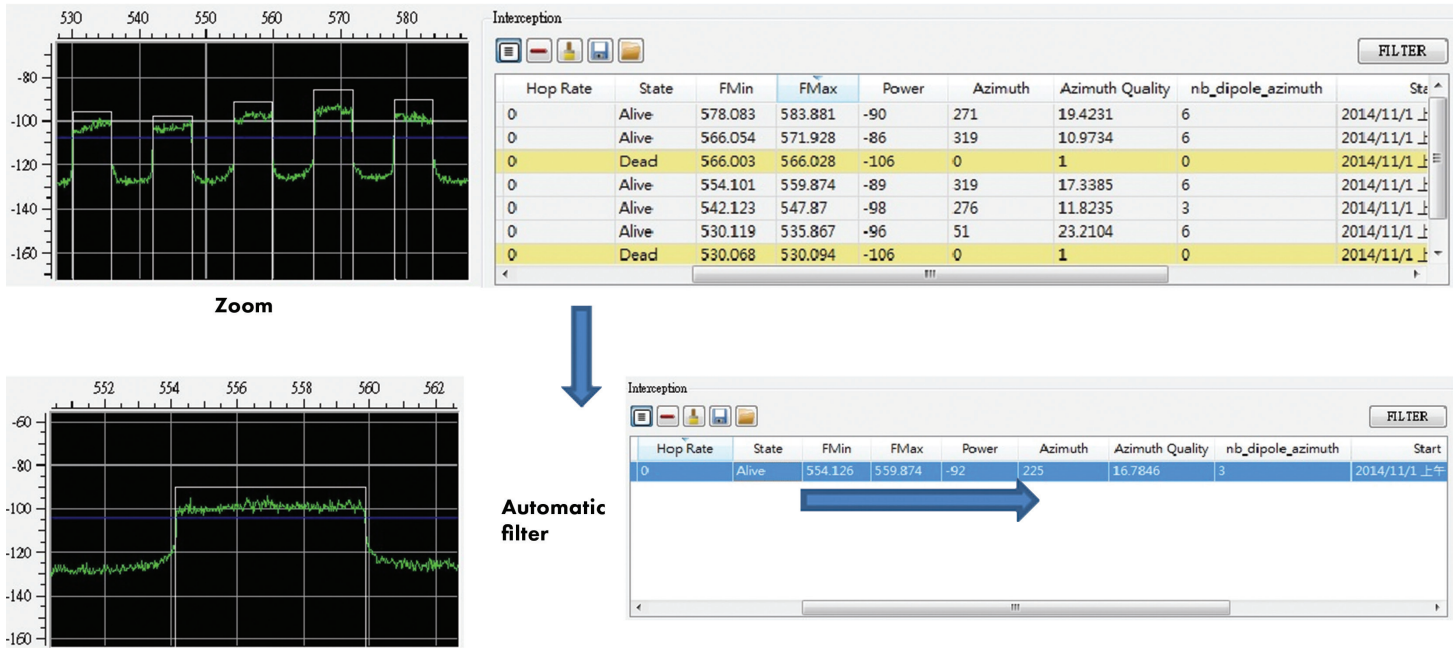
530 540 550 560 570 580

-80
-100
-120
-140
-160

Zoom

Interception

FILTER

| Hop Rate | State | FMin | FMax | Power | Azimuth | Azimuth Quality | nb_dipole_azimuth | Sta |
|---|---|---|---|---|---|---|---|---|
| 0 | Alive | 578.083 | 583.881 | -90 | 271 | 19.4231 | 6 | 2014/11/1 上 |
| 0 | Alive | 566.054 | 571.928 | -86 | 319 | 10.9734 | 6 | 2014/11/1 上 |
| 0 | Dead | 566.003 | 566.028 | -106 | 0 | 1 | 0 | 2014/11/1 上 |
| 0 | Alive | 554.101 | 559.874 | -89 | 319 | 17.3385 | 6 | 2014/11/1 上 |
| 0 | Alive | 542.123 | 547.87 | -98 | 276 | 11.8235 | 3 | 2014/11/1 上 |
| 0 | Alive | 530.119 | 535.867 | -96 | 51 | 23.2104 | 6 | 2014/11/1 上 |
| 0 | Dead | 530.068 | 530.094 | -106 | 0 | 1 | 0 | 2014/11/1 上 |

552 554 556 558 560 562

-60
-80
-100
-120
-140
-160

Automatic filter

Interception

FILTER

| Hop Rate | State | FMin | FMax | Power | Azimuth | Azimuth Quality | nb_dipole_azimuth | Start |
|---|---|---|---|---|---|---|---|---|
| 0 | Alive | 554.126 | 559.874 | -92 | 225 | 16.7846 | 3 | 2014/11/1 上午 |